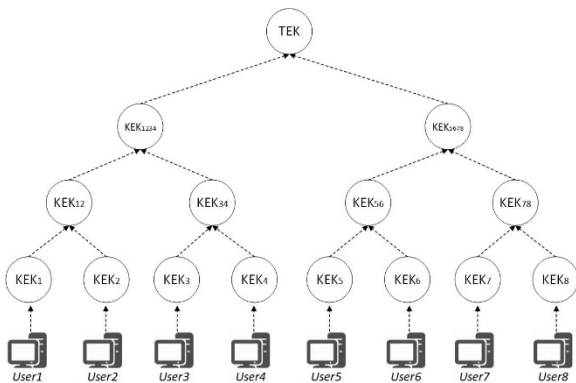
TEK

$KEK_{1234}$

$KEK_{5678}$

$KEK_{12}$

$KEK_{34}$

$KEK_{56}$

$KEK_{78}$

$KEK_{1}$

$KEK_{2}$

$KEK_{3}$

$KEK_{4}$

$KEK_{5}$

$KEK_{6}$

$KEK_{7}$

$KEK_{8}$

User1

User2

User3

User4

User5

User6

User7

User8